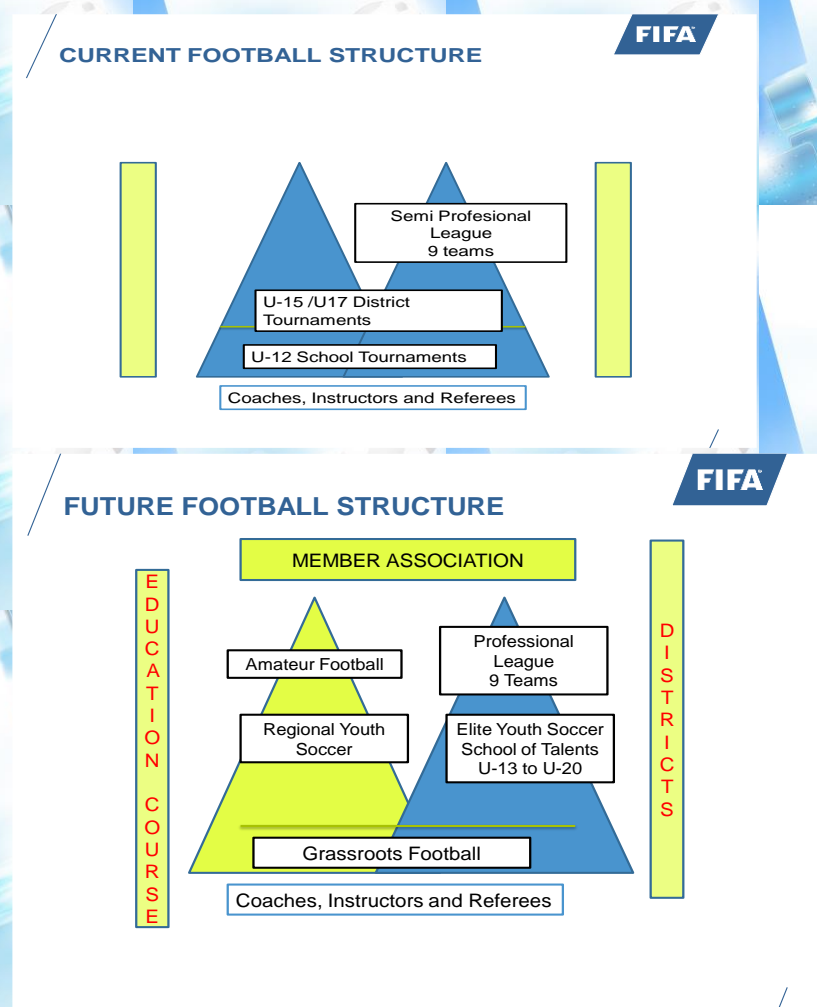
CURRENT FOOTBALL STRUCTURE

FIFA

Semi Profesional League 9 teams

U-15 /U17 District Tournaments

U-12 School Tournaments

Coaches, Instructors and Referees

FUTURE FOOTBALL STRUCTURE

FIFA

MEMBER ASSOCIATION

EDUCATION COURSE

Amateur Football

Regional Youth Soccer

Professional League 9 Teams

Elite Youth Soccer School of Talents U-13 to U-20

DISTRICTS

Grassroots Football

Coaches, Instructors and Referees